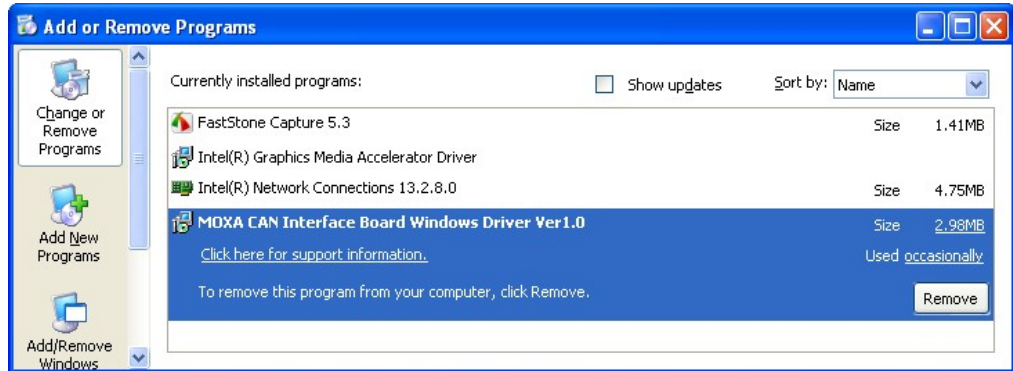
Add or Remove Programs

Change or Remove Programs

Add New Programs

Add/Remove Windows

Currently installed programs:

Show updates

Sort by: Name

FastStone Capture 5.3 Size 1.41MB

Intel(R) Graphics Media Accelerator Driver

Intel(R) Network Connections 13.2.8.0 Size 4.75MB

MOXA CAN Interface Board Windows Driver Ver1.0 Size 2.98MB

Click here for support information. Used occasionally

To remove this program from your computer, click Remove.

Remove